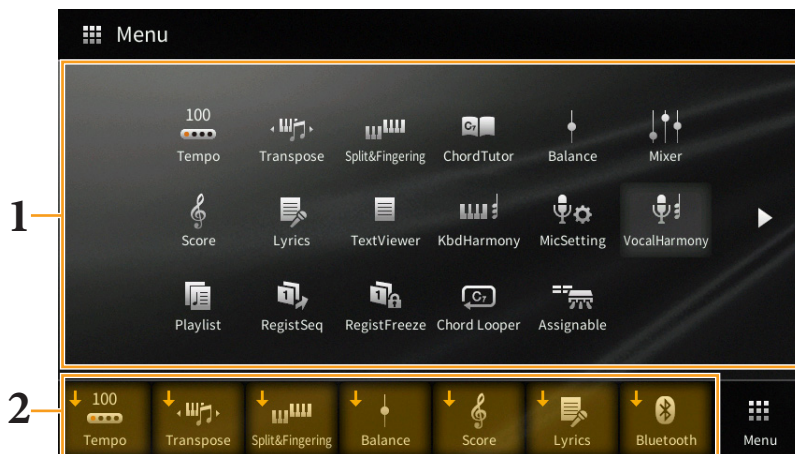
Menu

1

100
Tempo
Transpose
Split&Fingering
ChordTutor
Balance
Mixer
Score
Lyrics
TextViewer
KbdHarmony
MicSetting
VocalHarmony
Playlist
RegistSeq
RegistFreeze
Chord Looper
Assignable

2

100
Tempo
Transpose
Split&Fingering
Balance
Score
Lyrics
Bluetooth
Menu